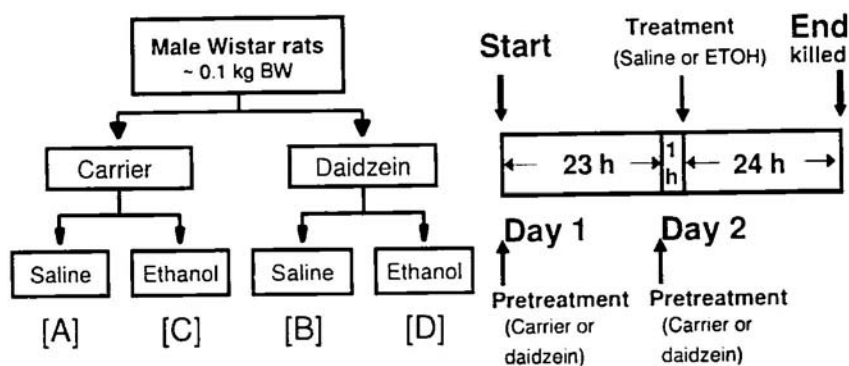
Male Wistar rats
~ 0.1 kg BW

Carrier

Daidzein

Saline

Ethanol

Saline

Ethanol

[A]

[C]

[B]

[D]

Start

Treatment
(Saline or ETOH)

End
killed

23 h

1 h

24 h

Day 1

Day 2

Pretreatment
(Carrier or daidzein)

Pretreatment
(Carrier or daidzein)